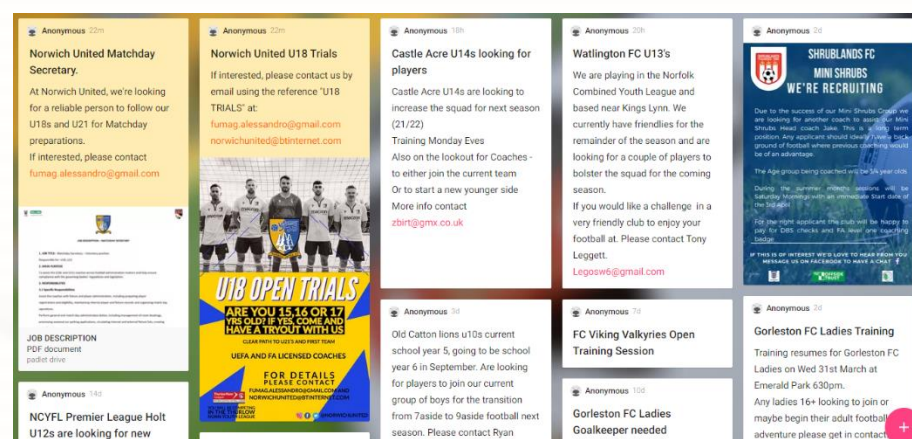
Anonymous 22m

Norwich United Matchday Secretary.

At Norwich United, we're looking for a reliable person to follow our U18s and U21 for Matchday preparations.

If interested, please contact fumag.alessandro@gmail.com

JOB DESCRIPTION
PDF document
padlet drive

Anonymous 14d

NCYFL Premier League Holt U12s are looking for new

Anonymous 22m

Norwich United U18 Trials

If interested, please contact us by email using the reference "U18 TRIALS" at:
fumag.alessandro@gmail.com
norwichunited@btinternet.com

U18 OPEN TRIALS

ARE YOU 15,16 OR 17 YRS OLD? IF YES, COME AND HAVE A TRYOUT WITH US

CLEAR PATH TO U23'S AND FIRST TEAM

UEFA AND FA LICENSED COACHES

FOR DETAILS PLEASE CONTACT
FUMAG.ALESSANDRO@GMAIL.COM AND
NORWICHUNITED@BTINTERNET.COM

Anonymous 18h

Castle Acre U14s looking for players

Castle Acre U14s are looking to increase the squad for next season (21/22)
Training Monday Eves
Also on the lookout for Coaches - to either join the current team
Or to start a new younger side
More info contact
zbirt@gmx.co.uk

Anonymous 3d

Old Catton lions u10s current school year 5, going to be school year 6 in September. Are looking for players to join our current group of boys for the transition from 7aside to 9aside football next season. Please contact Ryan

Anonymous 20h

Watlington FC U13's

We are playing in the Norfolk Combined Youth League and based near Kings Lynn. We currently have friendlies for the remainder of the season and are looking for a couple of players to bolster the squad for the coming season.
If you would like a challenge in a very friendly club to enjoy your football at. Please contact Tony Leggett.
Legosw6@gmail.com

Anonymous 7d

FC Viking Valkyries Open Training Session

Anonymous 10d

Gorleston FC Ladies Goalkeeper needed

Anonymous 2d

SHRUBLANDS FC
MINI SHRUBS
WE'RE RECRUITING

Due to the success of our Mini Shrubs Group we are looking for another coach to assist our Mini Shrubs Head coach Jake. This is a long term position. Any applicant should ideally have a background of football where previous coaching would be of an advantage.

The Age group being coached will be 5/6 year olds.

During the summer months sessions will be Saturday Mornings with an immediate Start date of the 3rd April.

For the right applicant the club will be happy to pay for DBS checks and FA level one coaching badge.

IF THIS IS OF INTEREST WE'D LOVE TO HEAR FROM YOU MESSAGE US ON FACEBOOK TO HAVE A CHAT

Anonymous 2d

Gorleston FC Ladies Training

Training resumes for Gorleston FC Ladies on Wed 31st March at Emerald Park 630pm.
Any ladies 16+ looking to join or maybe begin their adult football adventure please get in contact